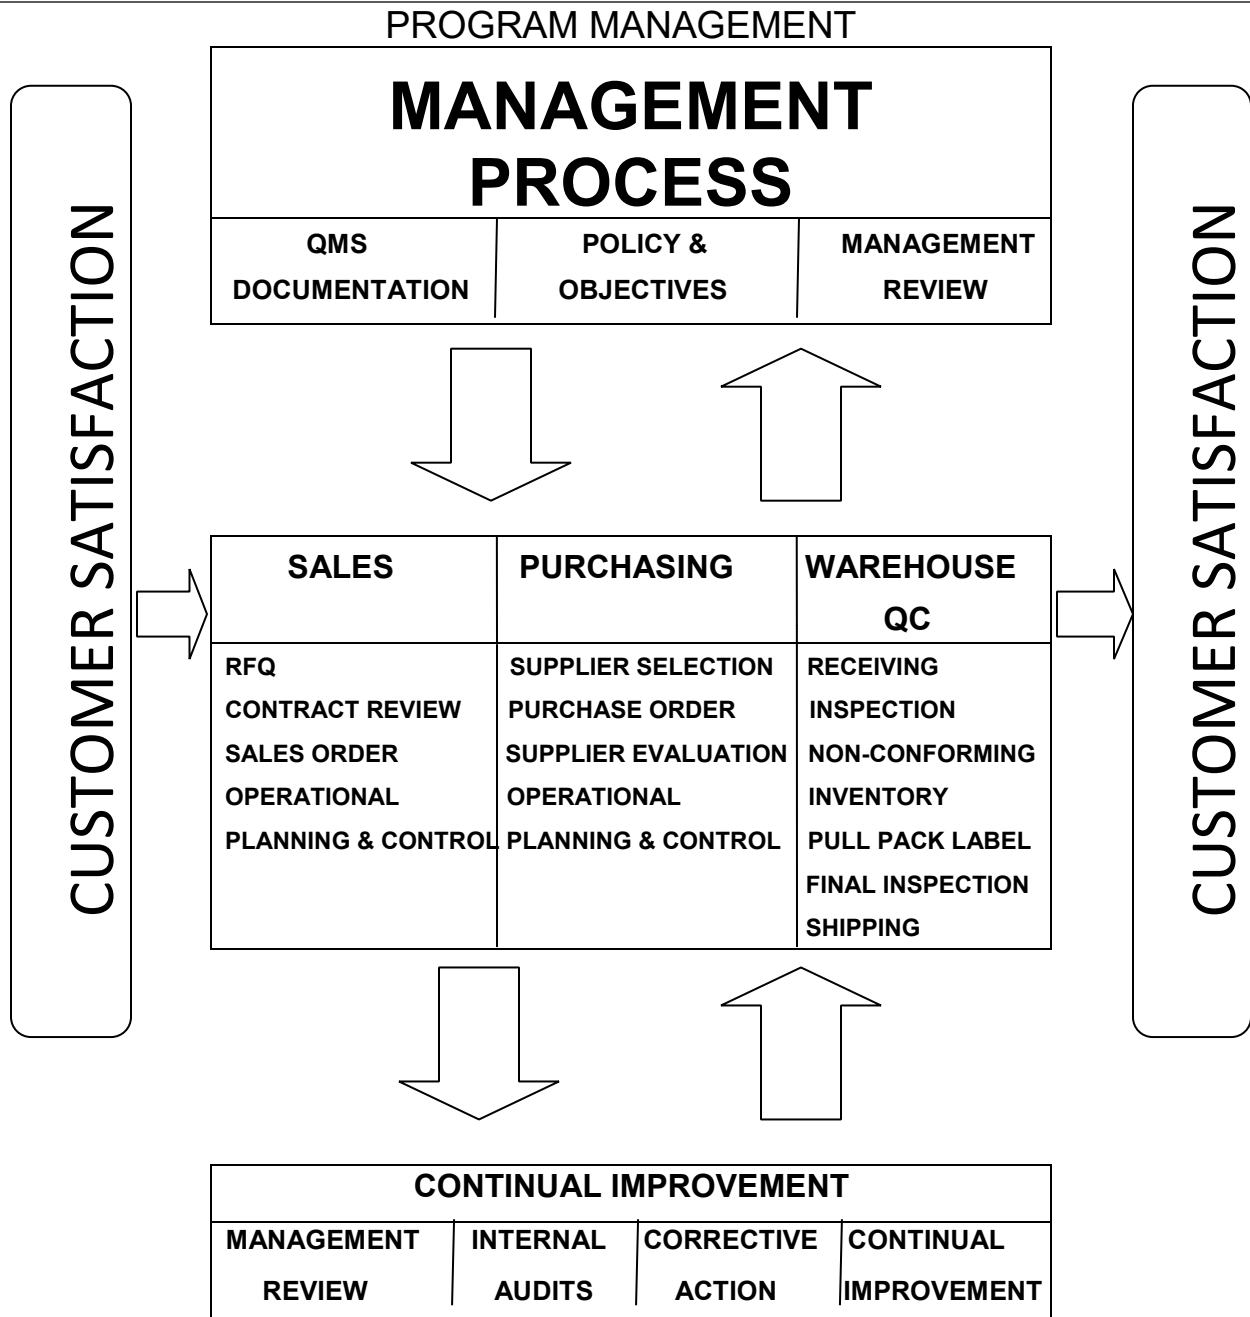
PROGRAM MANAGEMENT

MANAGEMENT PROCESS

| QMS DOCUMENTATION | POLICY & OBJECTIVES | MANAGEMENT REVIEW |
|---|---|---|

CUSTOMER SATISFACTION

| SALES | PURCHASING | WAREHOUSE QC |
|---|---|---|
| RFQ<br>CONTRACT REVIEW<br>SALES ORDER<br>OPERATIONAL<br>PLANNING & CONTROL | SUPPLIER SELECTION<br>PURCHASE ORDER<br>SUPPLIER EVALUATION<br>OPERATIONAL<br>PLANNING & CONTROL | RECEIVING<br>INSPECTION<br>NON-CONFORMING<br>INVENTORY<br>PULL PACK LABEL<br>FINAL INSPECTION<br>SHIPPING |

CUSTOMER SATISFACTION

CONTINUAL IMPROVEMENT

| MANAGEMENT REVIEW | INTERNAL AUDITS | CORRECTIVE ACTION | CONTINUAL IMPROVEMENT |
|---|---|---|---|